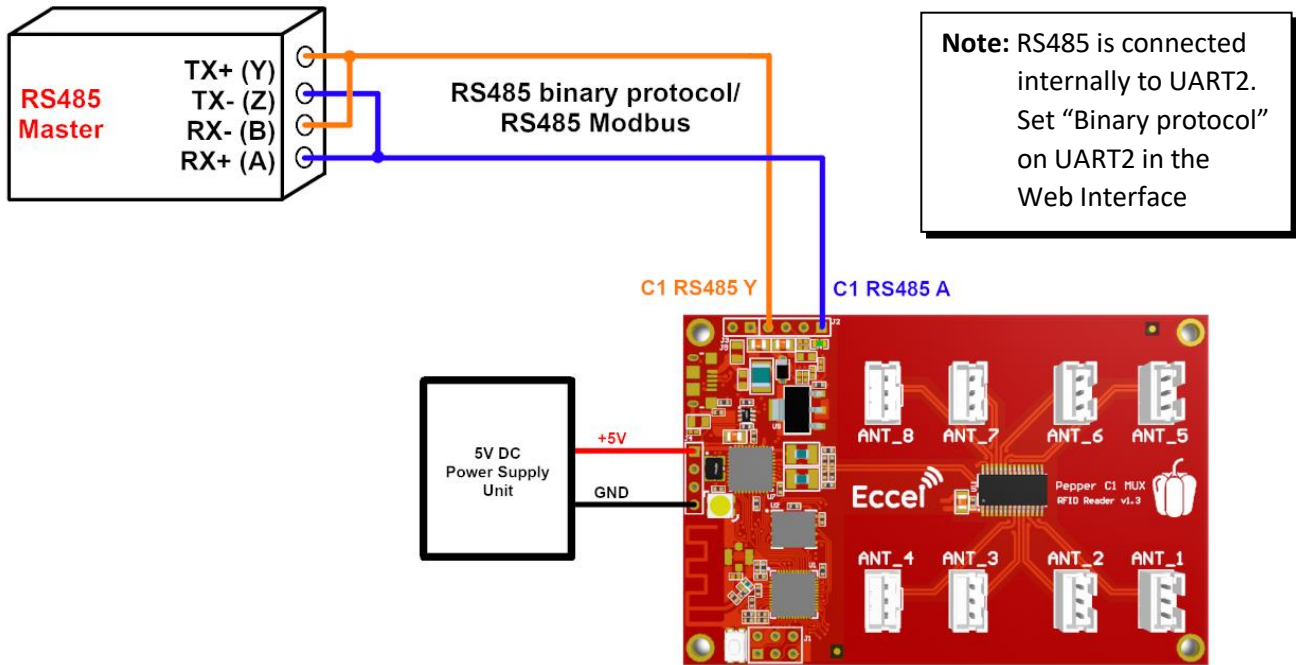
RS485 Master

TX+ (Y)
TX- (Z)
RX- (B)
RX+ (A)

RS485 binary protocol/
RS485 Modbus

Note: RS485 is connected internally to UART2. Set "Binary protocol" on UART2 in the Web Interface

C1 RS485 Y
C1 RS485 A

5V DC
Power Supply
Unit

+5V
GND

ANT_8
ANT_7
ANT_6
ANT_5

Eccel

Pepper C1 MUX
RFID Reader v1.3

ANT_4
ANT_3
ANT_2
ANT_1